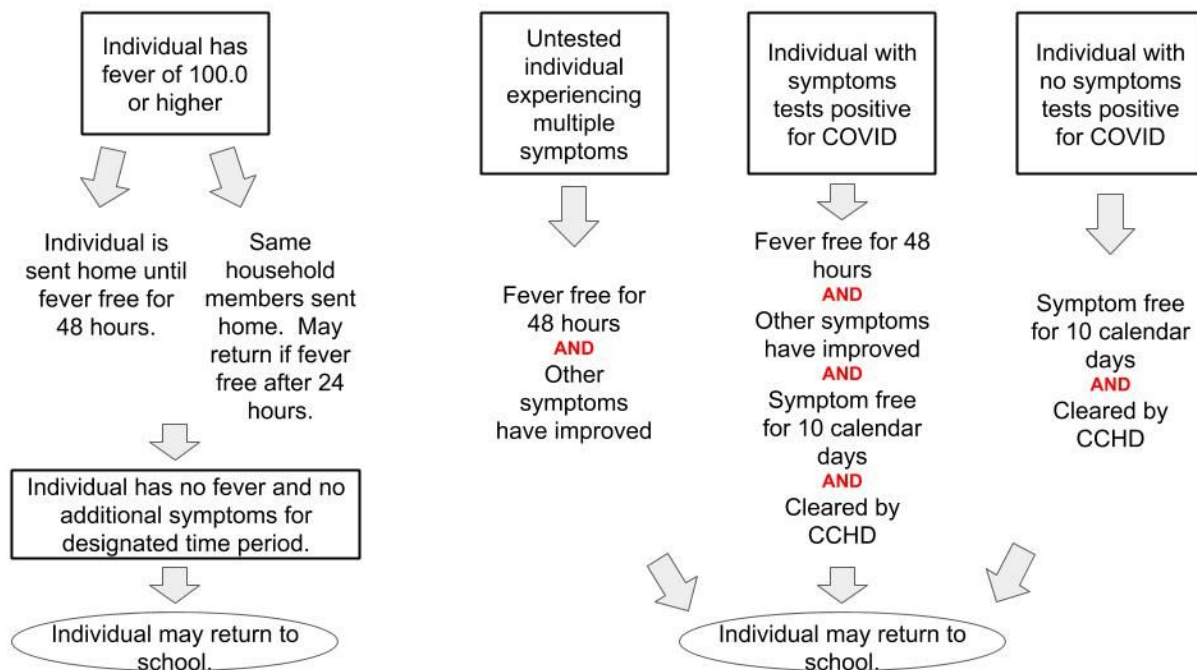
Individual has fever of 100.0 or higher

Individual is sent home until fever free for 48 hours.

Same household members sent home. May return if fever free after 24 hours.

Individual has no fever and no additional symptoms for designated time period.

Individual may return to school.

Untested individual experiencing multiple symptoms

Fever free for 48 hours
AND
Other symptoms have improved

Individual with symptoms tests positive for COVID

Fever free for 48 hours
AND
Other symptoms have improved
AND
Symptom free for 10 calendar days
AND
Cleared by CCHD

Individual with no symptoms tests positive for COVID

Symptom free for 10 calendar days
AND
Cleared by CCHD

Individual may return to school.